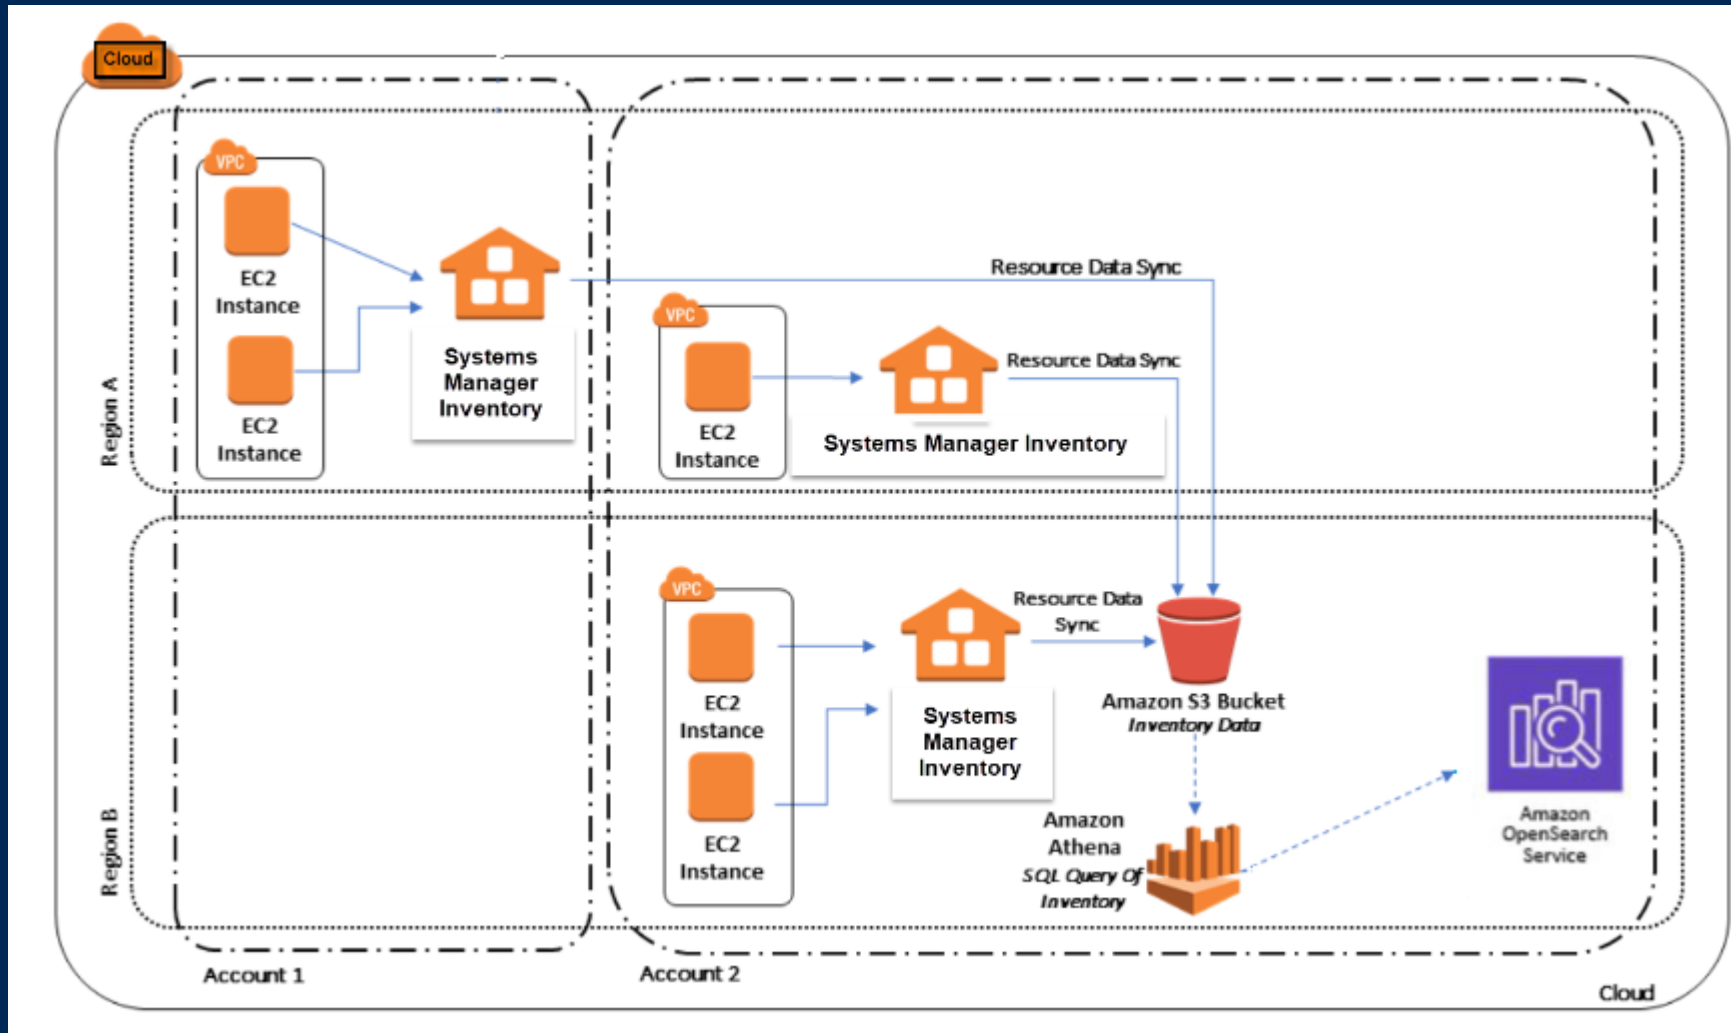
Cloud

Region A

VPC

EC2 Instance

EC2 Instance

Systems Manager Inventory

Resource Data Sync

VPC

EC2 Instance

Systems Manager Inventory

Resource Data Sync

Region B

VPC

EC2 Instance

EC2 Instance

Systems Manager Inventory

Resource Data Sync

Amazon S3 Bucket
Inventory Data

Amazon Athena
SQL Query Of Inventory

Amazon OpenSearch Service

Account 1

Account 2

Cloud